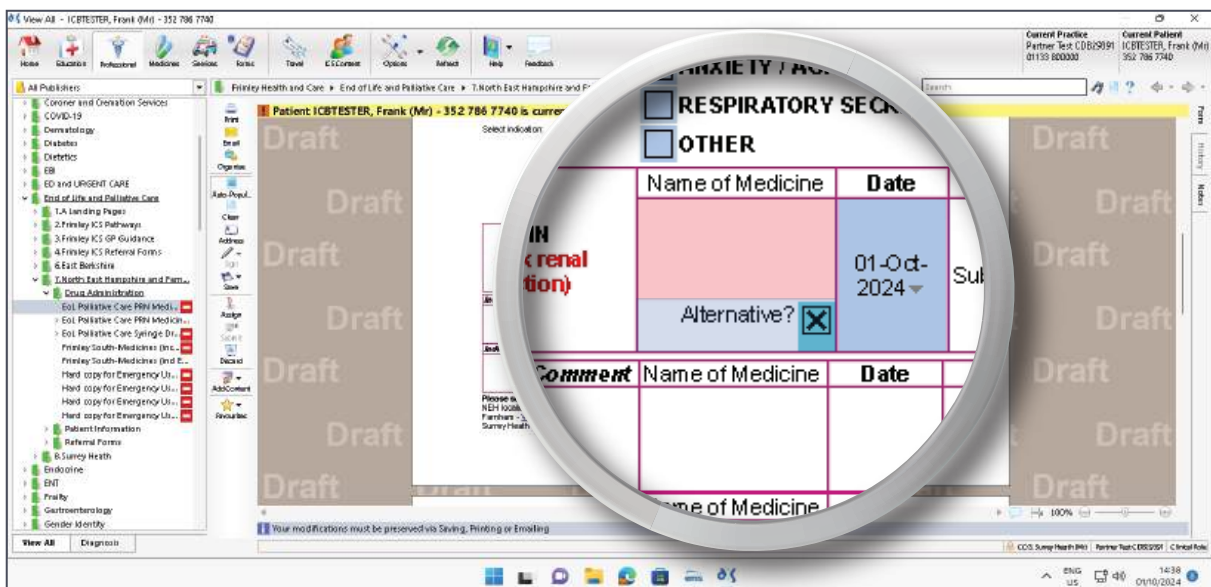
View All - ICBTESTER, Frank (Mr) - 352 786 7740

Home Education Professional Medicines Services Forms Travel E5Content Options Refresh Help Feedback

Current Practice
Partner Test CDB29091
01133 800000

Current Patient
ICBTESTER, Frank (Mr)
352 786 7740

All Publishers

Frimley Health and Care ▸ End of Life and Palliative Care ▸ 7.North East Hampshire and F

Search

Coroner and Cremation Services
COVID-19
Dermatology
Diabetes
Dietetics
EBI
ED and URGENT CARE
End of Life and Palliative Care
1.A Landing Pages
2.Frimley ICS Pathways
3.Frimley ICS GP Guidance
4.Frimley ICS Referral Forms
6.East Berkshire
7.North East Hampshire and Farn...
Drug Administration
EoL Palliative Care PRN Medi...
EoL Palliative Care PRN Medicin...
EoL Palliative Care Syringe Dr...
Frimley South-Medicines (Inc...
Frimley South-Medicines (Ind E...
Hard copy for Emergency Us...
Hard copy for Emergency Us...
Hard copy for Emergency Us...
Hard copy for Emergency Us...
Patient Information
Referral Forms
8.Surrey Heath
Endocrine
ENT
Frailty
Gastroenterology
Gender Identity

View All Diagnosis

Print
Email
Organise
Auto-Popul...
Clear
Address
Sign
Save
Assign
Submit
Discard
Add Content
Favourites

Patient ICBTESTER, Frank (Mr) - 352 786 7740 is curre

Select indication:

Draft

ANXIETY / AG
RESPIRATORY SECR
OTHER

| | Name of Medicine | Date | |
|---|---|---|---|
| IN renal tion) | | 01-Oct-2024 | Sul |
| | Alternative? ☒ | | |
| Comment | Name of Medicine | Date | |
| | | | |
| | me of Medicine | | |

Please
NEH Mobil
Farnham -
Surrey Heath

Forms
History
Notes

Your modifications must be preserved via Saving, Printing or Emailing

100%

COS: Surrey Heath (Mr) | Partner Test CDB29091 | Clinical Role

ENG US
14:38
01/10/2024